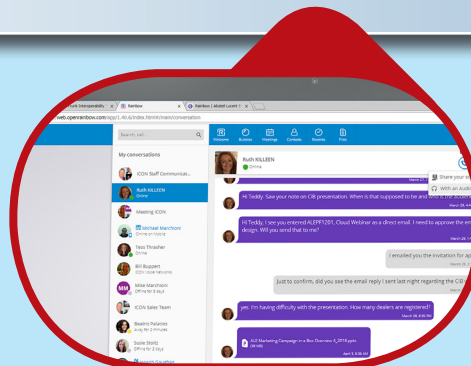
Rainbow
Rainbow | Alcatel-Lucent
web.openrainbow.com/app/1.40.6/index.html#/main/conversation
Search, call...
Welcome
Bubbles
Meetings
Contacts
Recents
Files
My conversations
ICON Staff Communicat...
Ruth KILLEEN
Online
Meeting ICON
Michael Marchioni
Online on Mobile
Tess Thrasher
Online
Bill Ruppert
ICON Issue Networks
Mike Marchioni
Offline for 2 days
ICON Sales Team
Beatriz Palacios
Away for 2 minutes
Susie Stoltz
Offline for 3 days
Ruth KILLEEN
Online
Hi Teddy. Saw your note on CIB presentation. When is that supposed to be and who is the audience?
Hi Teddy, I see you entered ALEPP1201, Cloud Webinar as a direct email. I need to approve the email design. Will you send that to me?
I emailed you the invitation for app
Just to confirm, did you see the email reply I sent last night regarding the CIB
yes. I'm having difficulty with the presentation. How many dealers are registered?
ALE Marketing Campaign in a Box Overview 4_2018.pptx
Share your
With an Audio